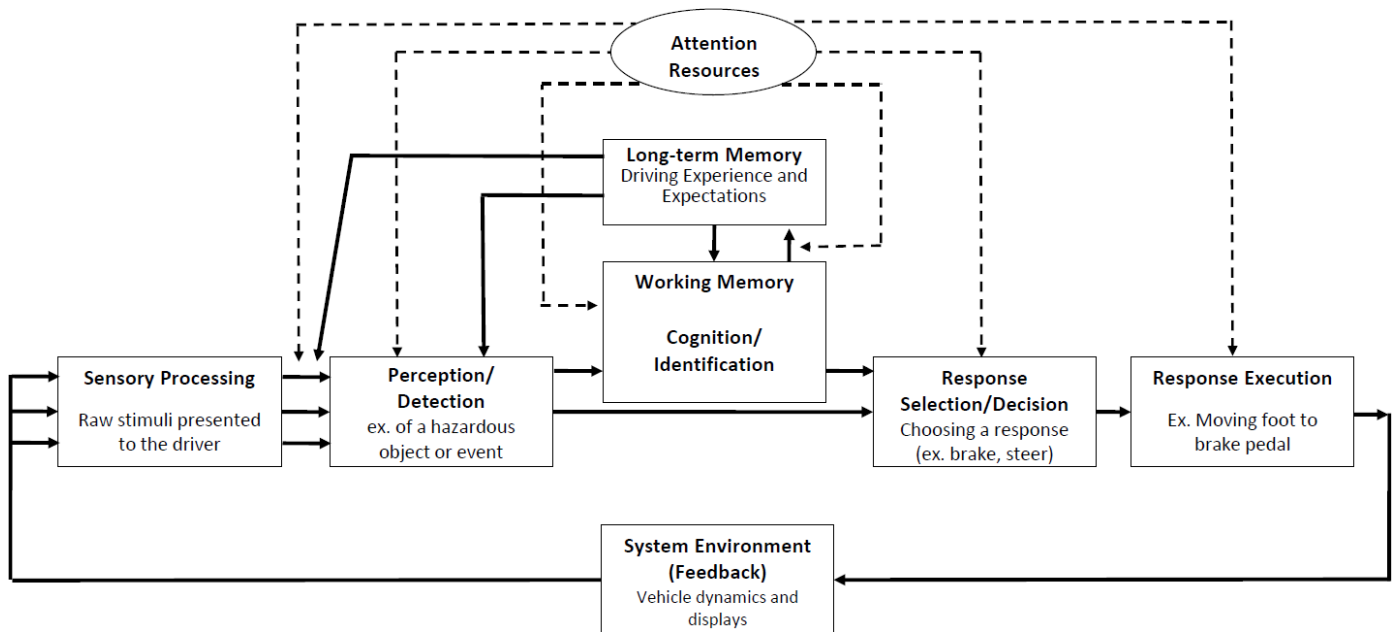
Attention Resources

Long-term Memory
Driving Experience and Expectations

Working Memory

Cognition/ Identification

Sensory Processing
Raw stimuli presented to the driver

Perception/ Detection
ex. of a hazardous object or event

Response Selection/Decision
Choosing a response (ex. brake, steer)

Response Execution
Ex. Moving foot to brake pedal

System Environment (Feedback)
Vehicle dynamics and displays